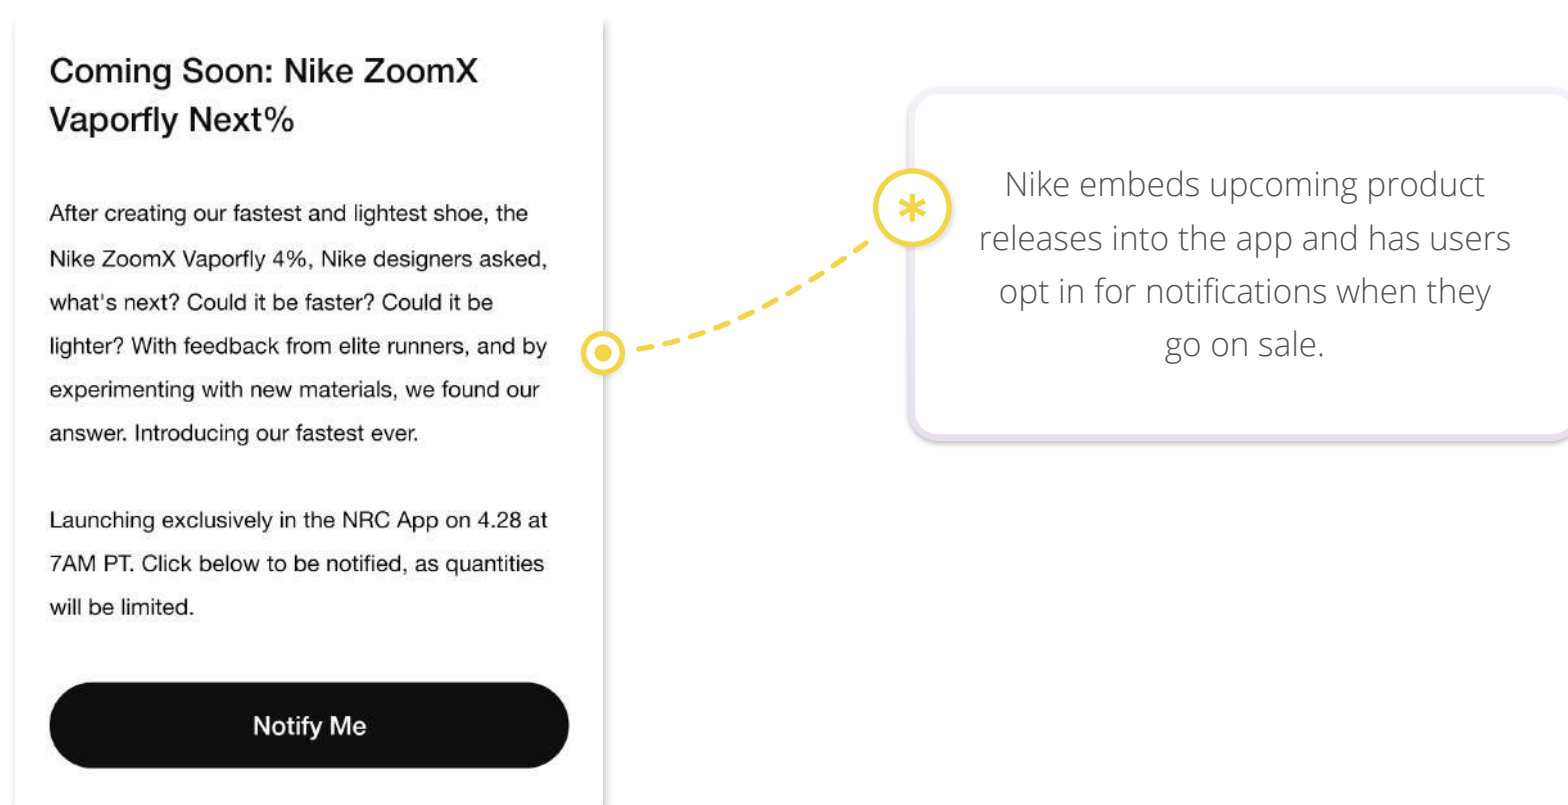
Coming Soon: Nike ZoomX Vaporfly Next%

After creating our fastest and lightest shoe, the Nike ZoomX Vaporfly 4%, Nike designers asked, what's next? Could it be faster? Could it be lighter? With feedback from elite runners, and by experimenting with new materials, we found our answer. Introducing our fastest ever.

Launching exclusively in the NRC App on 4.28 at 7AM PT. Click below to be notified, as quantities will be limited.

Notify Me

*

Nike embeds upcoming product releases into the app and has users opt in for notifications when they go on sale.